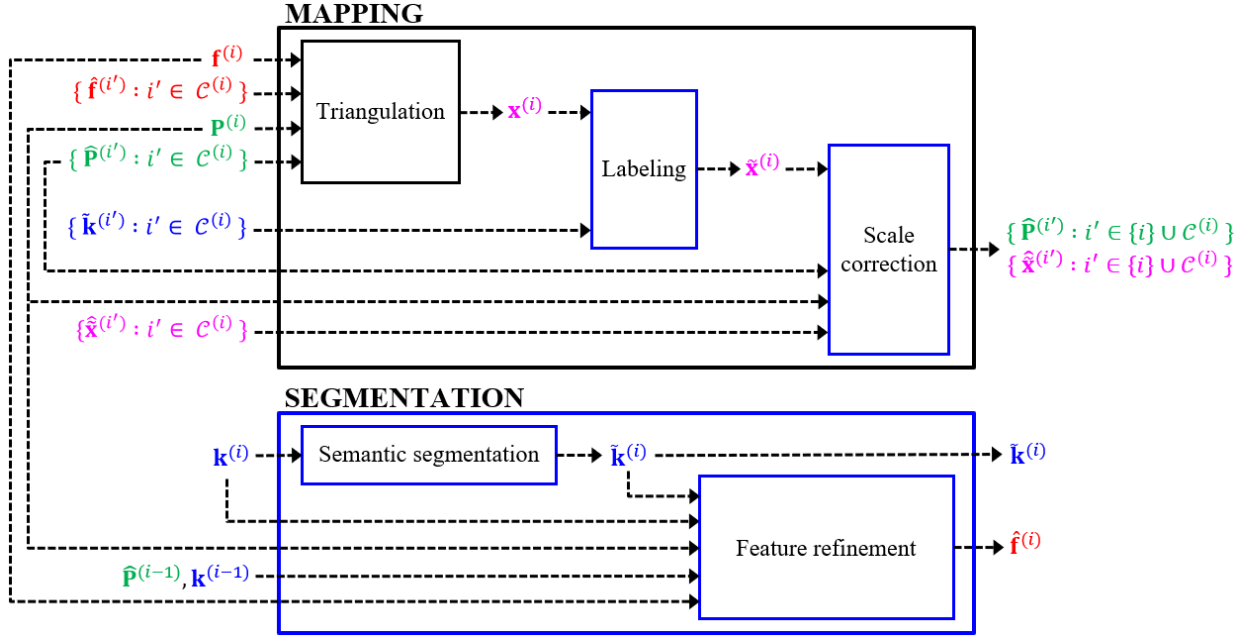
MAPPING

$\mathbf{f}^{(i)}$

$\{\hat{\mathbf{f}}^{(i')} : i' \in \mathcal{C}^{(i)}\}$

$\mathbf{P}^{(i)}$

$\{\hat{\mathbf{P}}^{(i')} : i' \in \mathcal{C}^{(i)}\}$

Triangulation

$\mathbf{x}^{(i)}$

Labeling

$\tilde{\mathbf{x}}^{(i)}$

$\{\tilde{\mathbf{k}}^{(i')} : i' \in \mathcal{C}^{(i)}\}$

Scale correction

$\{\hat{\mathbf{P}}^{(i')} : i' \in \{i\} \cup \mathcal{C}^{(i)}\}$

$\{\hat{\tilde{\mathbf{x}}}^{(i')} : i' \in \{i\} \cup \mathcal{C}^{(i)}\}$

$\{\hat{\tilde{\mathbf{x}}}^{(i')} : i' \in \mathcal{C}^{(i)}\}$

SEGMENTATION

$\mathbf{k}^{(i)}$

Semantic segmentation

$\tilde{\mathbf{k}}^{(i)}$

$\tilde{\mathbf{k}}^{(i)}$

Feature refinement

$\hat{\mathbf{f}}^{(i)}$

$\hat{\mathbf{P}}^{(i-1)}, \mathbf{k}^{(i-1)}$